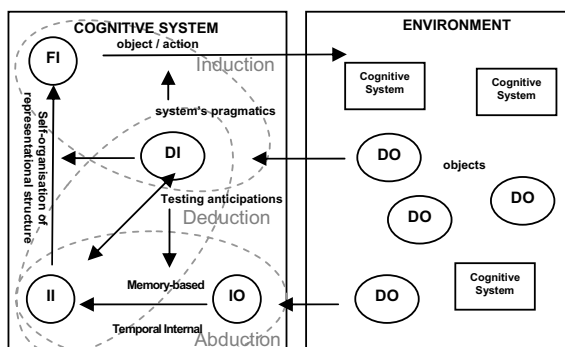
COGNITIVE SYSTEM

ENVIRONMENT

FI

object / action

Induction

Cognitive System

Cognitive System

system's pragmatics

Self-organisation of representational structure

DI

DO

objects

Testing anticipations

Deduction

DO

DO

Memory-based

II

IO

DO

Cognitive System

Temporal Internal

Abduction